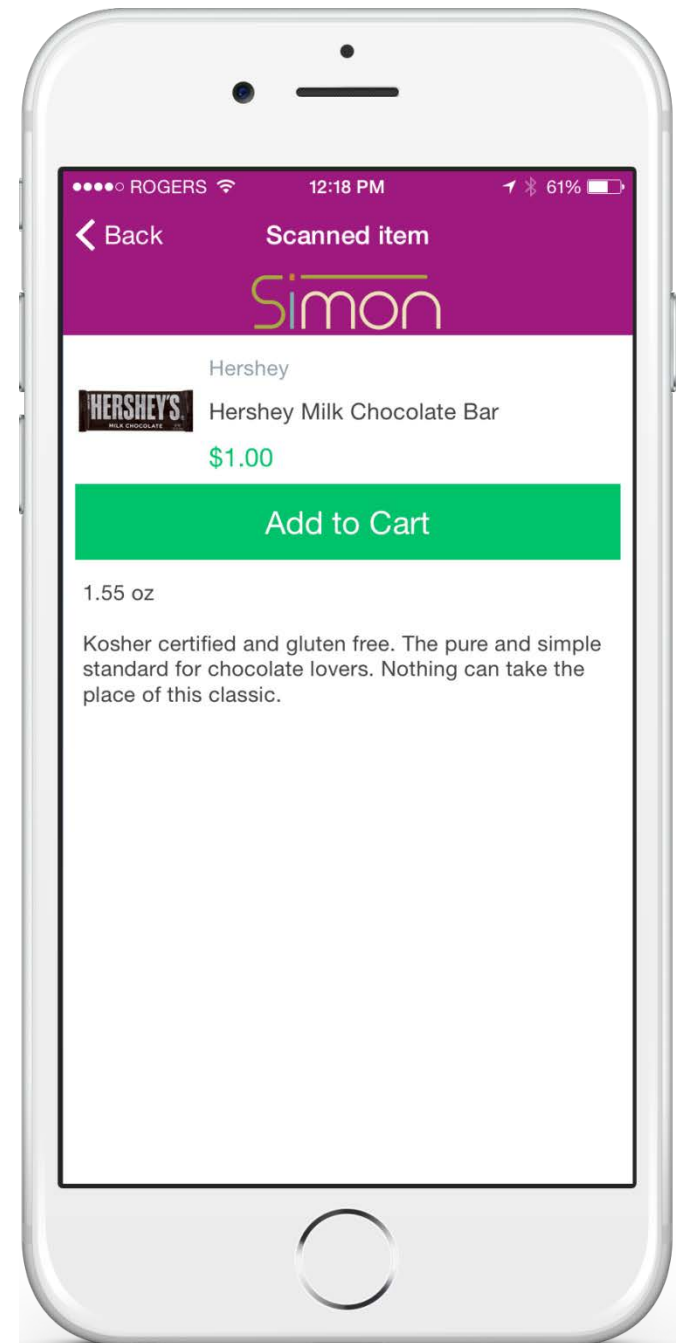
●●●●○ ROGERS 12:18 PM 61%

Back Scanned item

Simon

Hershey

HERSHEY'S MILK CHOCOLATE

Hershey Milk Chocolate Bar

$1.00

Add to Cart

1.55 oz

Kosher certified and gluten free. The pure and simple standard for chocolate lovers. Nothing can take the place of this classic.